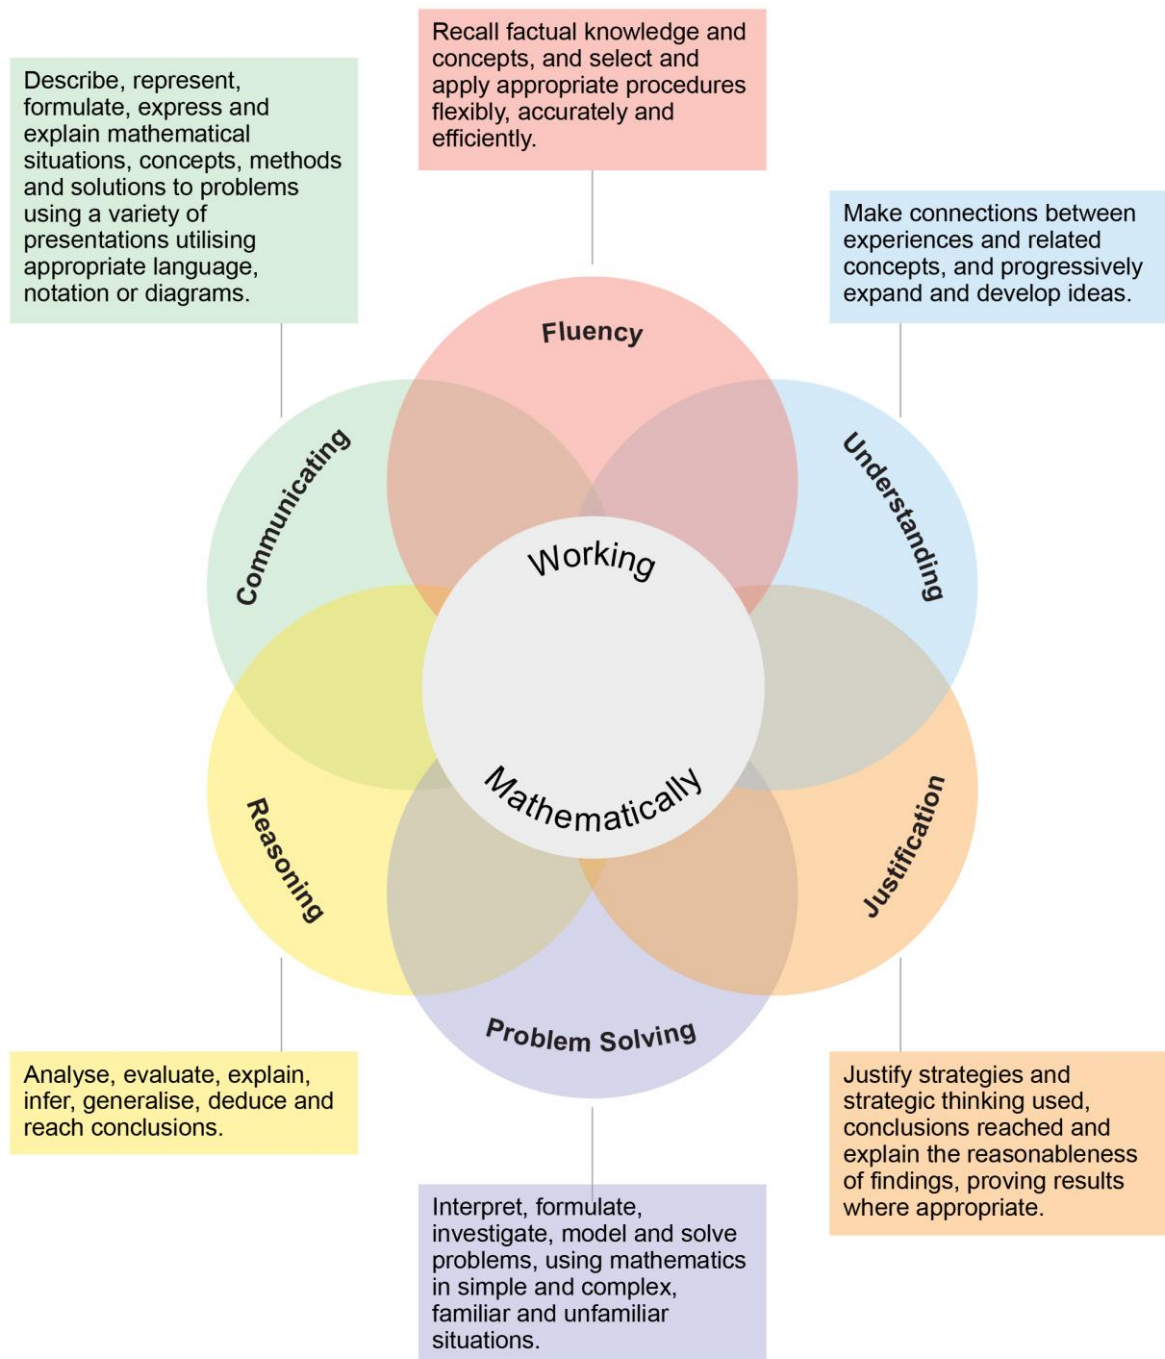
Recall factual knowledge and concepts, and select and apply appropriate procedures flexibly, accurately and efficiently.

Describe, represent, formulate, express and explain mathematical situations, concepts, methods and solutions to problems using a variety of presentations utilising appropriate language, notation or diagrams.

Make connections between experiences and related concepts, and progressively expand and develop ideas.

Fluency

Communicating

Understanding

Working

Mathematically

Reasoning

Justification

Problem Solving

Analyse, evaluate, explain, infer, generalise, deduce and reach conclusions.

Justify strategies and strategic thinking used, conclusions reached and explain the reasonableness of findings, proving results where appropriate.

Interpret, formulate, investigate, model and solve problems, using mathematics in simple and complex, familiar and unfamiliar situations.